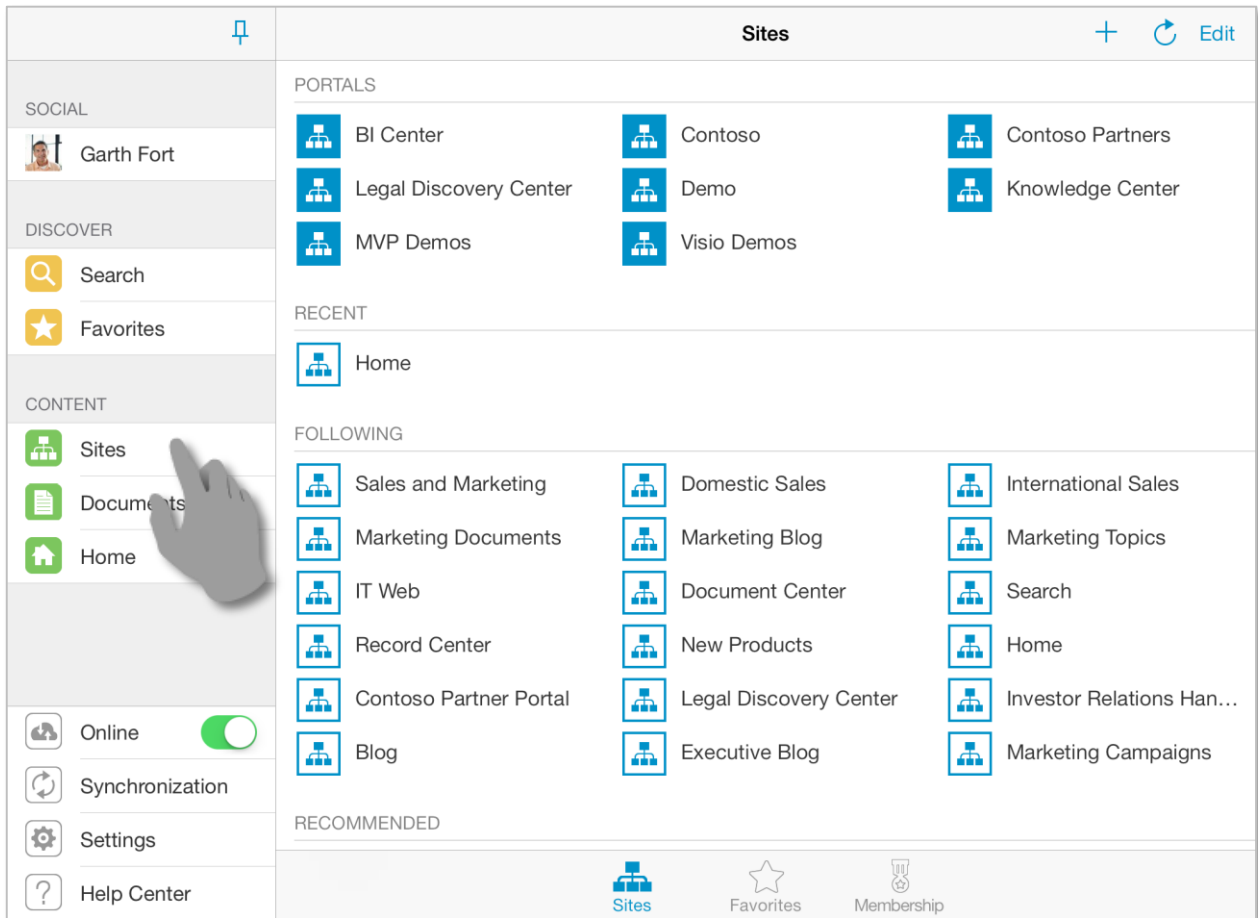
Sites
Edit

SOCIAL
Garth Fort

DISCOVER
Search
Favorites

CONTENT
Sites
Docume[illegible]ts
Home

Online
Synchronization
Settings
Help Center

PORTALS

BI Center
Contoso
Contoso Partners
Legal Discovery Center
Demo
Knowledge Center
MVP Demos
Visio Demos

RECENT

Home

FOLLOWING

Sales and Marketing
Domestic Sales
International Sales
Marketing Documents
Marketing Blog
Marketing Topics
IT Web
Document Center
Search
Record Center
New Products
Home
Contoso Partner Portal
Legal Discovery Center
Investor Relations Han...
Blog
Executive Blog
Marketing Campaigns

RECOMMENDED

Sites
Favorites
Membership